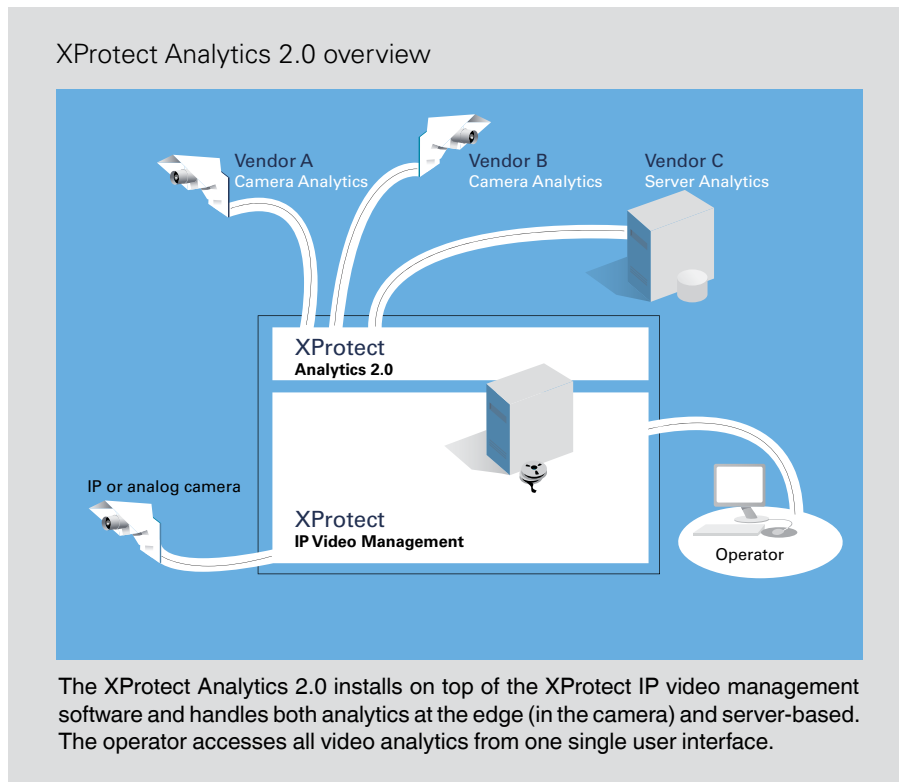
XProtect Analytics 2.0 overview

Vendor A
Camera Analytics

Vendor B
Camera Analytics

Vendor C
Server Analytics

XProtect
Analytics 2.0

IP or analog camera

XProtect
IP Video Management

Operator

The XProtect Analytics 2.0 installs on top of the XProtect IP video management software and handles both analytics at the edge (in the camera) and server-based. The operator accesses all video analytics from one single user interface.